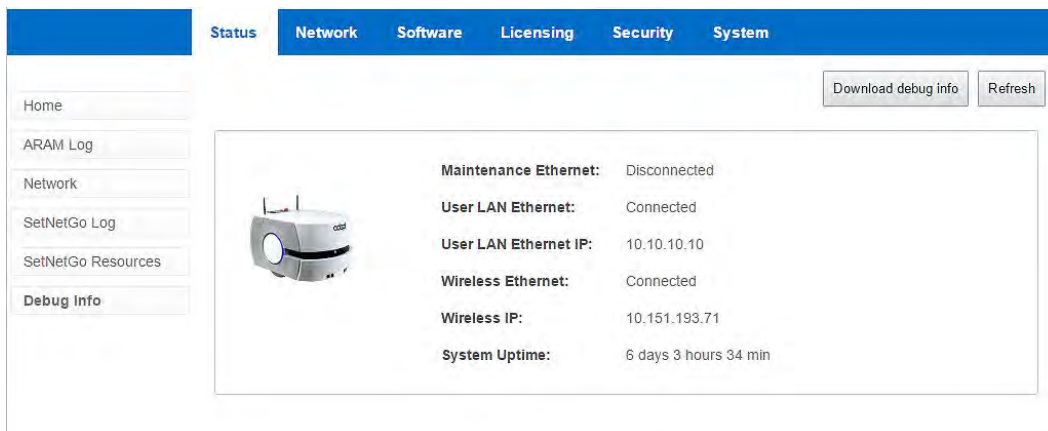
Status Network Software Licensing Security System

Download debug info Refresh

Home
ARAM Log
Network
SetNetGo Log
SetNetGo Resources
Debug Info

omron

| | |
|---|---|
| Maintenance Ethernet: | Disconnected |
| User LAN Ethernet: | Connected |
| User LAN Ethernet IP: | 10.10.10.10 |
| Wireless Ethernet: | Connected |
| Wireless IP: | 10.151.193.71 |
| System Uptime: | 6 days 3 hours 34 min |